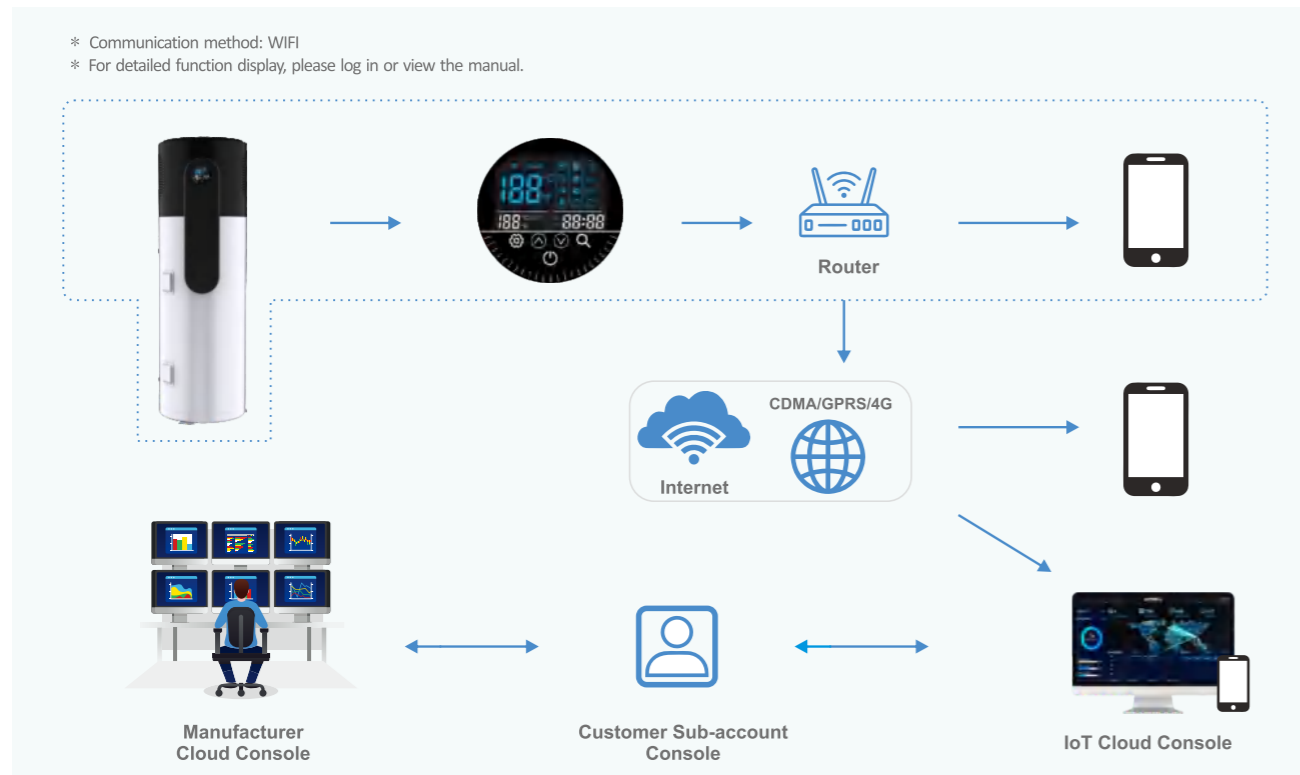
* Communication method: WIFI
* For detailed function display, please log in or view the manual.

188 188 88:88

Router

CDMA/GPRS/4G

Internet

Manufacturer Cloud Console

Customer Sub-account Console

IoT Cloud Console